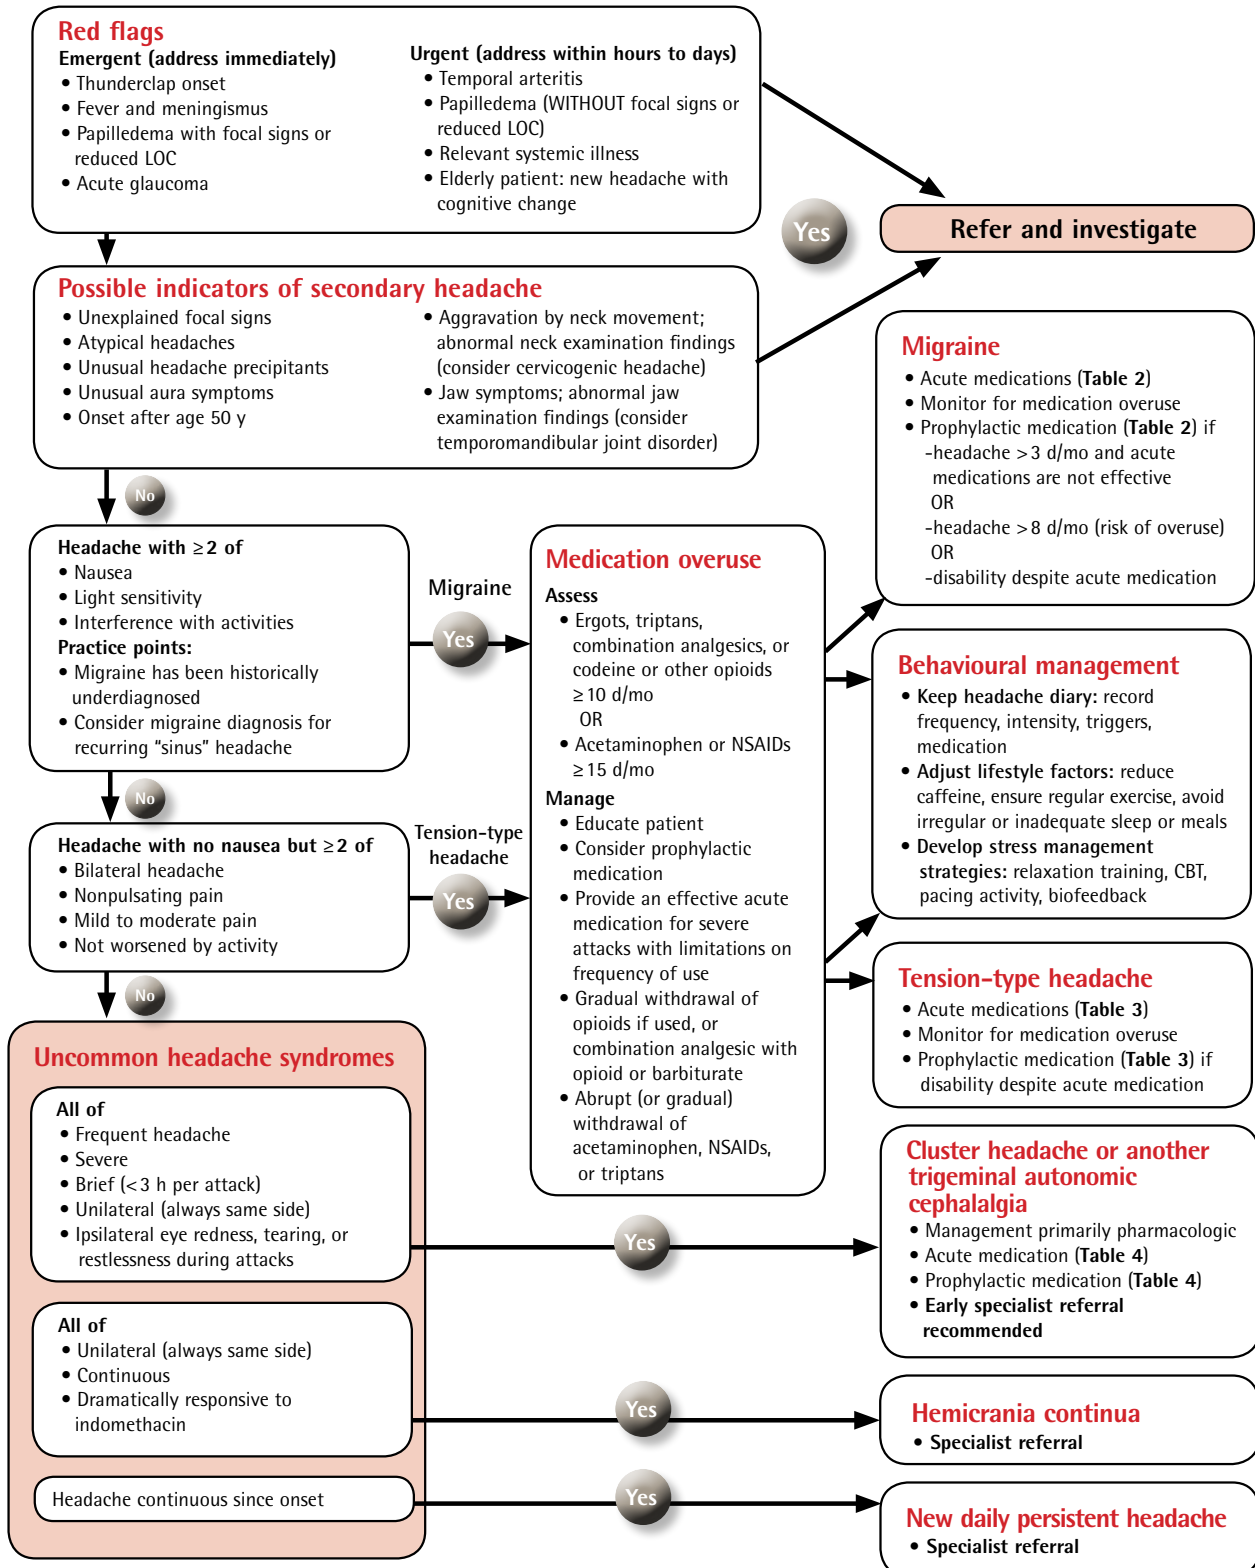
Red flags

Emergent (address immediately)
• Thunderclap onset
• Fever and meningismus
• Papilledema with focal signs or reduced LOC
• Acute glaucoma

Urgent (address within hours to days)
• Temporal arteritis
• Papilledema (WITHOUT focal signs or reduced LOC)
• Relevant systemic illness
• Elderly patient: new headache with cognitive change

Yes

Refer and investigate

Possible indicators of secondary headache
• Unexplained focal signs
• Atypical headaches
• Unusual headache precipitants
• Unusual aura symptoms
• Onset after age 50 y
• Aggravation by neck movement; abnormal neck examination findings (consider cervicogenic headache)
• Jaw symptoms; abnormal jaw examination findings (consider temporomandibular joint disorder)

No

Migraine
• Acute medications (Table 2)
• Monitor for medication overuse
• Prophylactic medication (Table 2) if
-headache >3 d/mo and acute medications are not effective
OR
-headache >8 d/mo (risk of overuse)
OR
-disability despite acute medication

Headache with ≥2 of
• Nausea
• Light sensitivity
• Interference with activities
Practice points:
• Migraine has been historically underdiagnosed
• Consider migraine diagnosis for recurring "sinus" headache

Migraine

Yes

Medication overuse
Assess
• Ergots, triptans, combination analgesics, or codeine or other opioids ≥10 d/mo
OR
• Acetaminophen or NSAIDs ≥15 d/mo
Manage
• Educate patient
• Consider prophylactic medication
• Provide an effective acute medication for severe attacks with limitations on frequency of use
• Gradual withdrawal of opioids if used, or combination analgesic with opioid or barbiturate
• Abrupt (or gradual) withdrawal of acetaminophen, NSAIDs, or triptans

Behavioural management
• Keep headache diary: record frequency, intensity, triggers, medication
• Adjust lifestyle factors: reduce caffeine, ensure regular exercise, avoid irregular or inadequate sleep or meals
• Develop stress management strategies: relaxation training, CBT, pacing activity, biofeedback

No

Headache with no nausea but ≥2 of
• Bilateral headache
• Nonpulsating pain
• Mild to moderate pain
• Not worsened by activity

Tension-type headache

Yes

No

Tension-type headache
• Acute medications (Table 3)
• Monitor for medication overuse
• Prophylactic medication (Table 3) if disability despite acute medication

Uncommon headache syndromes

All of
• Frequent headache
• Severe
• Brief (<3 h per attack)
• Unilateral (always same side)
• Ipsilateral eye redness, tearing, or restlessness during attacks

Yes

Cluster headache or another trigeminal autonomic cephalalgia
• Management primarily pharmacologic
• Acute medication (Table 4)
• Prophylactic medication (Table 4)
• Early specialist referral recommended

All of
• Unilateral (always same side)
• Continuous
• Dramatically responsive to indomethacin

Yes

Hemicrania continua
• Specialist referral

Headache continuous since onset

Yes

New daily persistent headache
• Specialist referral